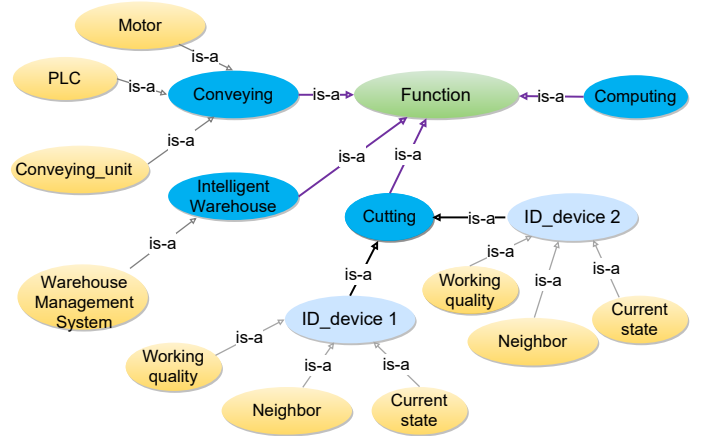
Motor

is-a

PLC

is-a

Conveying

is-a

Function

is-a

Computing

is-a

Conveying_unit

is-a

is-a

Intelligent Warehouse

Cutting

is-a

ID_device 2

is-a

is-a

Warehouse Management System

is-a

Working quality

is-a

is-a

Current state

Neighbor

is-a

ID_device 1

Working quality

is-a

is-a

Neighbor

Current state